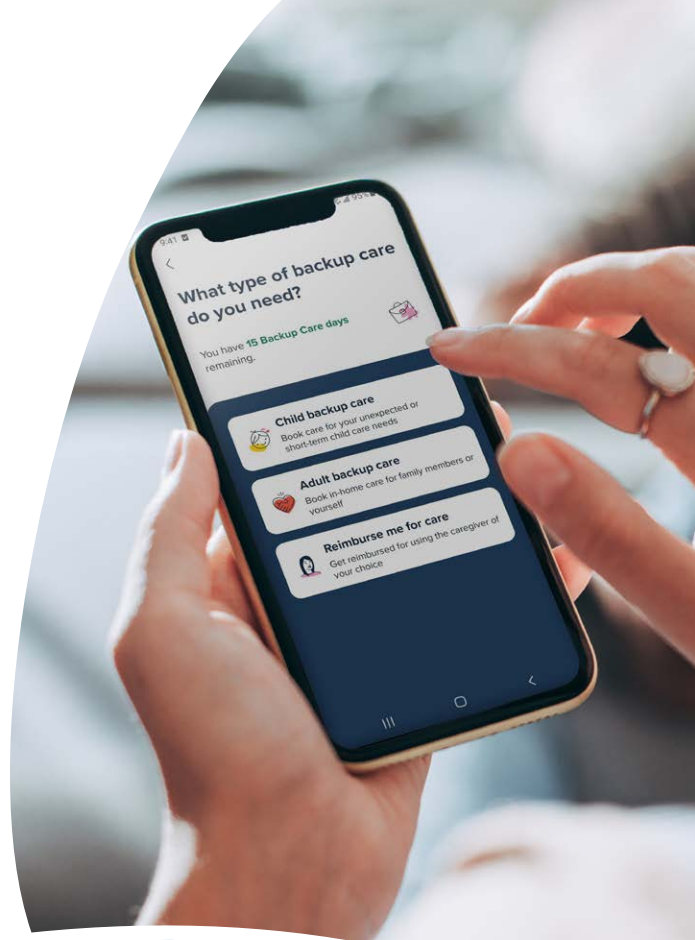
9:41

<

What type of backup care do you need?

You have 15 Backup Care days remaining.

Child backup care
Book care for your unexpected or short-term child care needs

Adult backup care
Book in-home care for family members or yourself

Reimburse me for care
Get reimbursed for using the caregiver of your choice

III ○ <